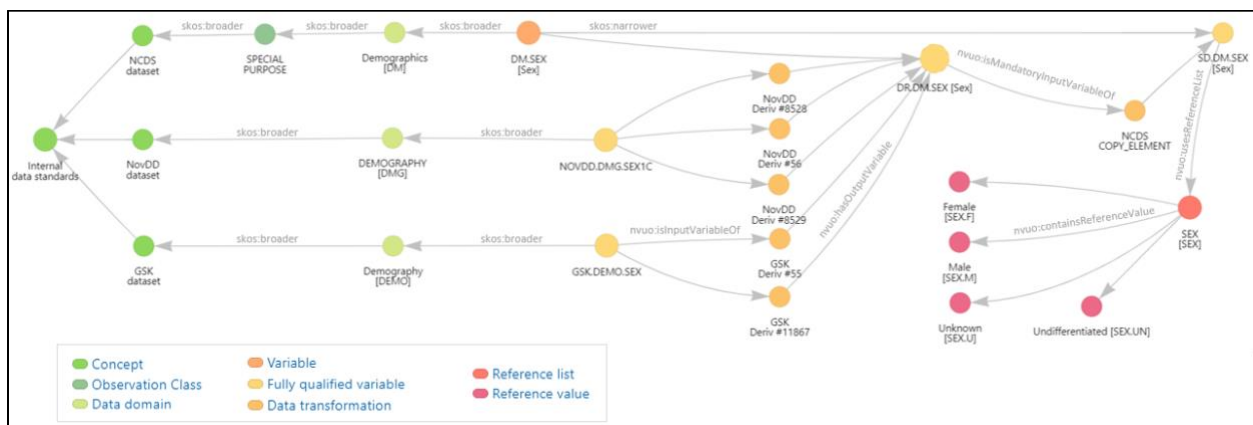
skos:broader
skos:broader
skos:broader
skos:narrower
NCDS dataset
SPECIAL PURPOSE
Demographics [DM]
DM.SEX [Sex]
SD.DM.SEX [Sex]
nvuo:isMandatoryInputVariableOf
DR.DM.SEX [Sex]
NovDD Deriv #8528
Internal data standards
NovDD dataset
skos:broader
DEMOGRAPHY [DMG]
skos:broader
NOVDD.DMG.SEX1C
NovDD Deriv #56
NCDS COPY_ELEMENT
nvuo:usesReferenceList
NovDD Deriv #8529
nvuo:hasOutputVariable
Female [SEX.F]
nvuo:containsReferenceValue
SEX [SEX]
GSK dataset
skos:broader
Demography [DEMO]
skos:broader
GSK.DEMO.SEX
nvuo:isInputVariableOf
GSK Deriv #55
Male [SEX.M]
GSK Deriv #11867
Unknown [SEX.U]
Undifferentiated [SEX.UN]
Concept
Observation Class
Data domain
Variable
Fully qualified variable
Data transformation
Reference list
Reference value